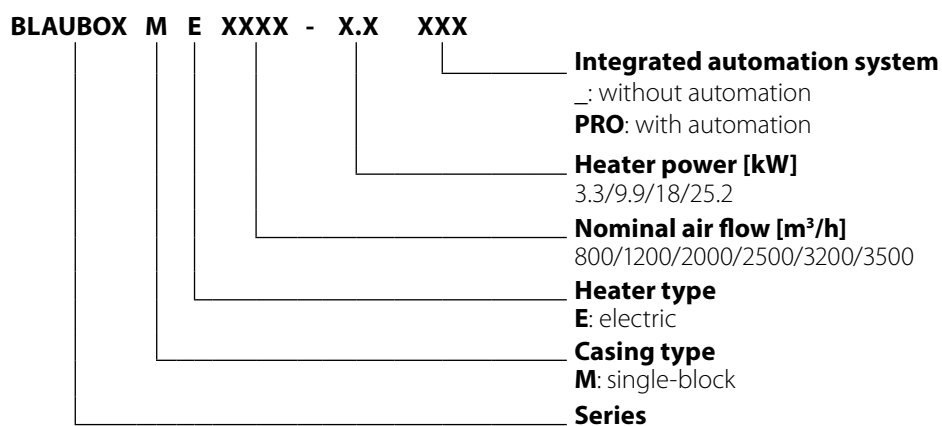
BLAUBOX M E XXXX - X.X XXX

Integrated automation system
_: without automation
PRO: with automation

Heater power [kW]
3.3/9.9/18/25.2

Nominal air flow [m³/h]
800/1200/2000/2500/3200/3500

Heater type
E: electric

Casing type
M: single-block

Series